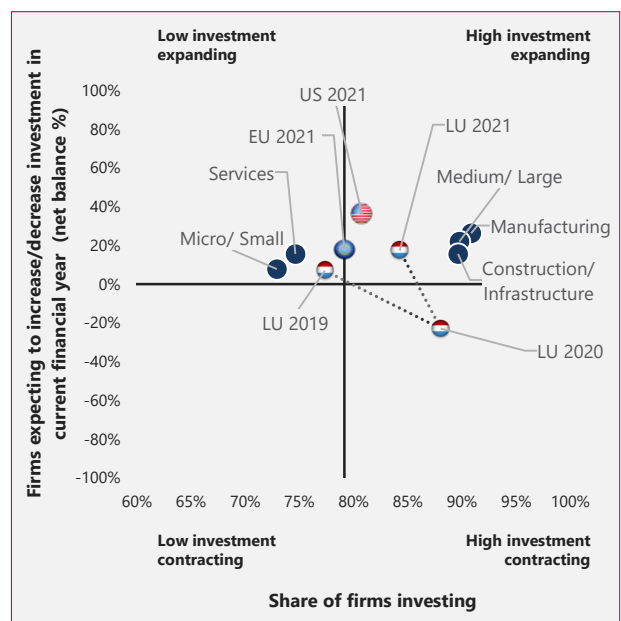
Low investment expanding

High investment expanding

Low investment contracting

High investment contracting

Firms expecting to increase/decrease investment in current financial year (net balance %)

100%
80%
60%
40%
20%
0%
-20%
-40%
-60%
-80%
-100%

60%
65%
70%
75%
80%
85%
90%
95%
100%

Share of firms investing

US 2021

EU 2021

LU 2021

Services

Medium/ Large

Manufacturing

Micro/ Small

Construction/ Infrastructure

LU 2019

LU 2020